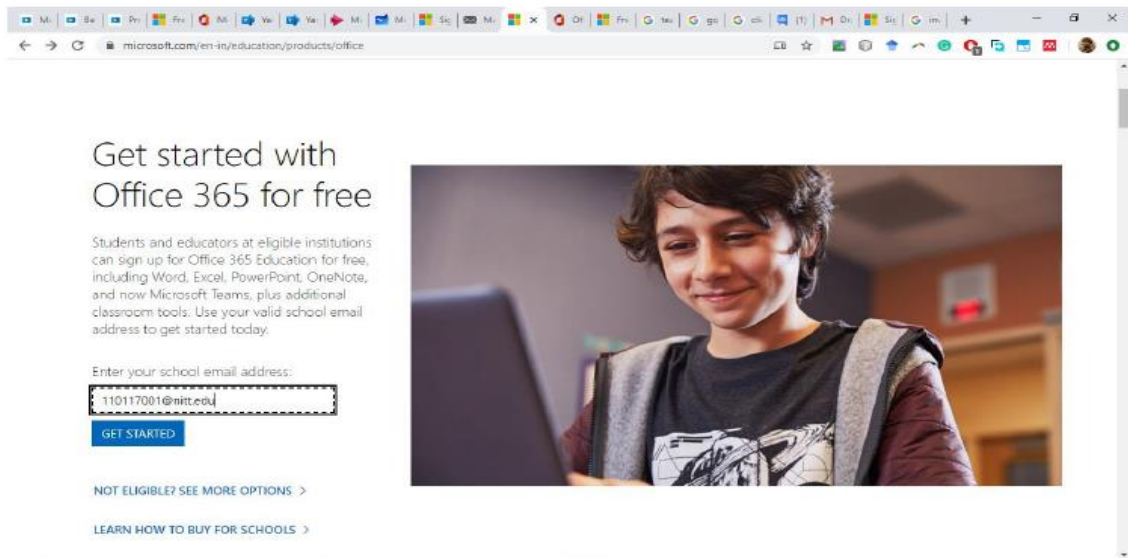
microsoft.com/en-in/education/products/office

Get started with Office 365 for free

Students and educators at eligible institutions can sign up for Office 365 Education for free, including Word, Excel, PowerPoint, OneNote, and now Microsoft Teams, plus additional classroom tools. Use your valid school email address to get started today.

Enter your school email address:

110117001@nitt.edu

GET STARTED

NOT ELIGIBLE? SEE MORE OPTIONS >

LEARN HOW TO BUY FOR SCHOOLS >